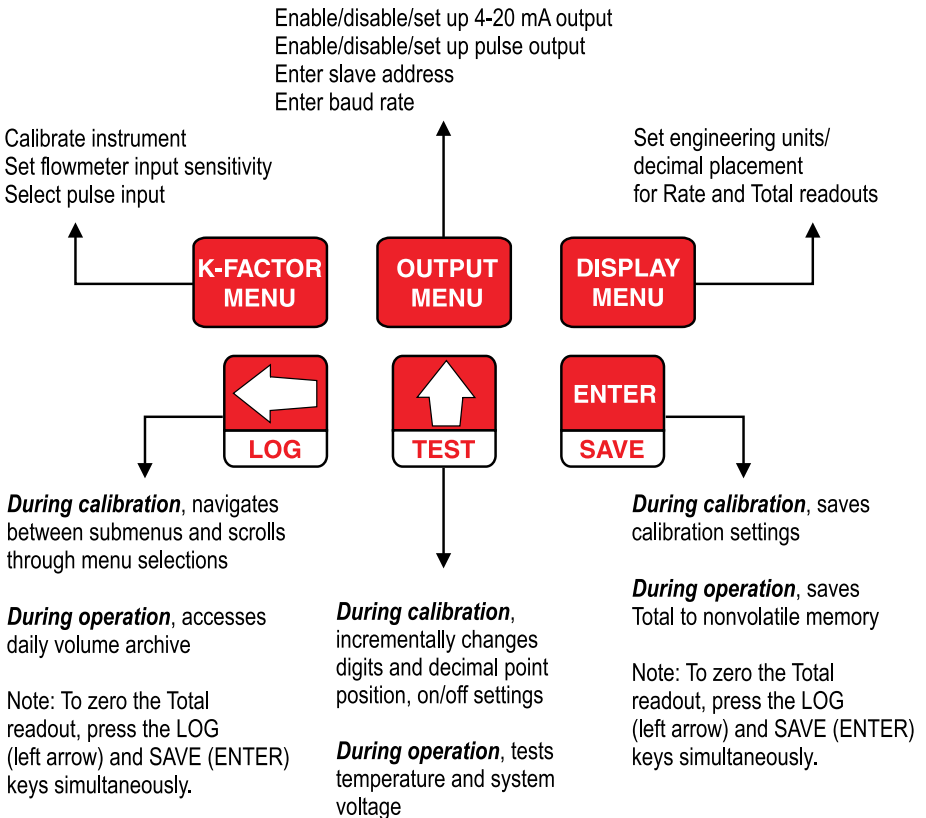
Enable/disable/set up 4-20 mA output
Enable/disable/set up pulse output
Enter slave address
Enter baud rate

Calibrate instrument
Set flowmeter input sensitivity
Select pulse input

Set engineering units/
decimal placement
for Rate and Total readouts

K-FACTOR MENU

OUTPUT MENU

DISPLAY MENU

LOG

TEST

ENTER

SAVE

***During calibration***, navigates between submenus and scrolls through menu selections

***During operation***, accesses daily volume archive

Note: To zero the Total readout, press the LOG (left arrow) and SAVE (ENTER) keys simultaneously.

***During calibration***, incrementally changes digits and decimal point position, on/off settings

***During operation***, tests temperature and system voltage

***During calibration***, saves calibration settings

***During operation***, saves Total to nonvolatile memory

Note: To zero the Total readout, press the LOG (left arrow) and SAVE (ENTER) keys simultaneously.